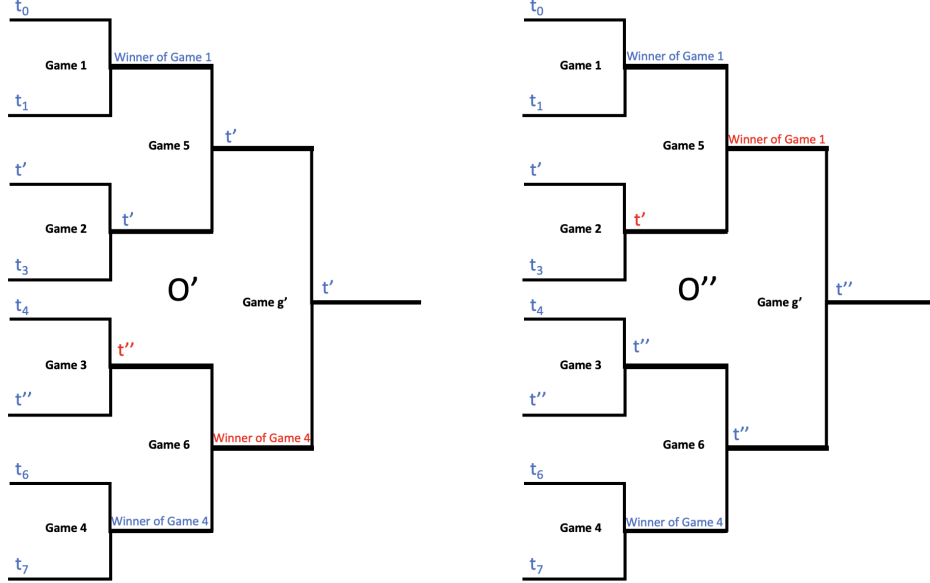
$t_0$

Game 1

Winner of Game 1

$t_1$

Game 5

$t'$

$t'$

Game 2

$t'$

$t_3$

O'

Game g'

$t'$

$t_4$

Game 3

$t''$

$t''$

Game 6

Winner of Game 4

$t_6$

Game 4

Winner of Game 4

$t_7$

$t_0$

Game 1

Winner of Game 1

$t_1$

Game 5

Winner of Game 1

$t'$

Game 2

$t'$

$t_3$

O''

Game g'

$t''$

$t_4$

Game 3

$t''$

$t''$

Game 6

$t''$

$t_6$

Game 4

Winner of Game 4

$t_7$